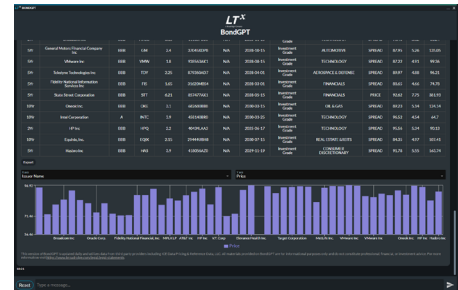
LTX
BondGPT

| | | | | | | | | | | | | | |
|---|---|---|---|---|---|---|---|---|---|---|---|---|---|
| 5YR | General Motors Financial Company Inc | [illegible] | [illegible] | GM | 1.6 | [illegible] | N/A | 2026-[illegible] | Investment Grade | AUTOMOTIVE | SPREAD | 87.91 | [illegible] | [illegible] |
| 5YR | VMware Inc | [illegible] | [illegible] | VMW | 1.8 | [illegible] | N/A | 2026-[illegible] | Investment Grade | TECHNOLOGY | SPREAD | 87.31 | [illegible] | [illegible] |
| 5YR | Teledyne Technologies Inc | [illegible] | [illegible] | TDY | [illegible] | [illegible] | N/A | 2026-04-01 | Investment Grade | AEROSPACE & DEFENSE | SPREAD | 89.97 | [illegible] | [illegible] |
| 5YR | Fidelity National Information Services Inc | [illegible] | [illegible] | FIS | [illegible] | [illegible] | N/A | 2026-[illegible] | Investment Grade | FINANCIALS | SPREAD | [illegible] | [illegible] | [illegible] |
| 5YR | State Street Corporation | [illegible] | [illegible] | STT | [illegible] | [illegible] | N/A | 2026-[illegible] | Investment Grade | FINANCIALS | PRICE | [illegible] | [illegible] | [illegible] |
| 10YR | Oracle Inc | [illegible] | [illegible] | ORCL | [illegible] | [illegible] | N/A | 2030-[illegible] | Investment Grade | OIL & GAS | SPREAD | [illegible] | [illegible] | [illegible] |
| 10YR | Intel Corporation | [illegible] | A | INTC | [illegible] | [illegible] | N/A | 2030-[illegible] | Investment Grade | TECHNOLOGY | SPREAD | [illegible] | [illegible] | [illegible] |
| 10YR | HP Inc | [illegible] | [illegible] | HPQ | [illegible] | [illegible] | N/A | 2031-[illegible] | Investment Grade | TECHNOLOGY | SPREAD | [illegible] | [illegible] | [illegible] |
| 10YR | Equinix Inc | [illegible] | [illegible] | EQIX | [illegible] | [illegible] | N/A | 2030-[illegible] | Investment Grade | REAL ESTATE (REITS) | SPREAD | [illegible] | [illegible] | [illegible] |
| 10YR | Hasbro Inc | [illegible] | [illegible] | HAS | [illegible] | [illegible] | N/A | 2029-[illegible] | Investment Grade | CONSUMER DISCRETIONARY | SPREAD | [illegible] | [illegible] | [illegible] |

Export

Issuer Name
Price

Broadcom Inc. Oracle Corp. Fidelity National Financial Inc. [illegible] HP Inc. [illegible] Verizon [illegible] Danaher Healthcare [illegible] Target Corporation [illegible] VMware Inc. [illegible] Oracle Inc. HP Inc. Hasbro Inc.

Price

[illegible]

Reset Type a message...